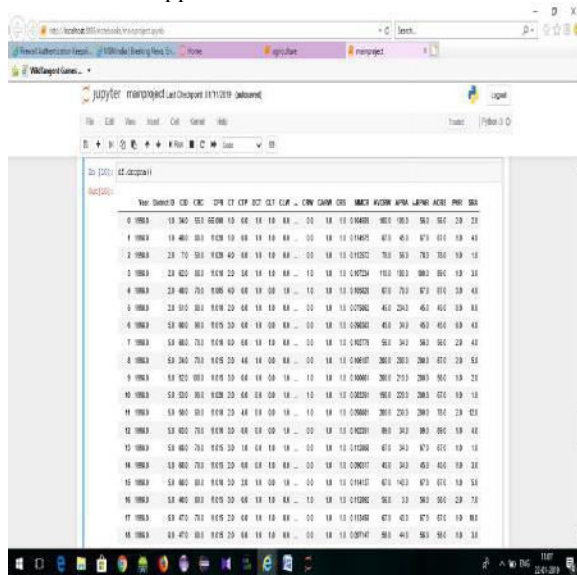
jupyter mainproject Last Checkpoint: 11/11/2019 (autosaved)

File Edit View Insert Cell Kernel Help

Logout

Trusted | Python 3 O

In [20]: df.dropna()

Out[20]:

| | Year | District ID | CD | CRC | CPR | CT | CTP | DCT | CLT | CUR | ... | CRN | CARM | CRS | MMCR | AVSRM | APRA | AJPAR | ACRE | PWR | SRA |
|---|---|---|---|---|---|---|---|---|---|---|---|---|---|---|---|---|---|---|---|---|---|
| 0 | 1990 | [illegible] | | | | | | | | | ... | | | | | | | | | | |
| 1 | 1990 | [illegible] | | | | | | | | | ... | | | | | | | | | | |
| 2 | 1990 | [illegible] | | | | | | | | | ... | | | | | | | | | | |
| 3 | 1990 | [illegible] | | | | | | | | | ... | | | | | | | | | | |
| 4 | 1990 | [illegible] | | | | | | | | | ... | | | | | | | | | | |
| 5 | 1990 | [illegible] | | | | | | | | | ... | | | | | | | | | | |
| 6 | 1990 | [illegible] | | | | | | | | | ... | | | | | | | | | | |
| 7 | 1990 | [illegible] | | | | | | | | | ... | | | | | | | | | | |
| 8 | 1990 | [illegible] | | | | | | | | | ... | | | | | | | | | | |
| 9 | 1990 | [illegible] | | | | | | | | | ... | | | | | | | | | | |
| 10 | 1990 | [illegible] | | | | | | | | | ... | | | | | | | | | | |
| 11 | 1990 | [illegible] | | | | | | | | | ... | | | | | | | | | | |
| 12 | 1990 | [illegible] | | | | | | | | | ... | | | | | | | | | | |
| 13 | 1990 | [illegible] | | | | | | | | | ... | | | | | | | | | | |
| 14 | 1990 | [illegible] | | | | | | | | | ... | | | | | | | | | | |
| 15 | 1990 | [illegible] | | | | | | | | | ... | | | | | | | | | | |
| 16 | 1990 | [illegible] | | | | | | | | | ... | | | | | | | | | | |
| 17 | 1990 | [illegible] | | | | | | | | | ... | | | | | | | | | | |
| 18 | 1990 | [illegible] | | | | | | | | | ... | | | | | | | | | | |